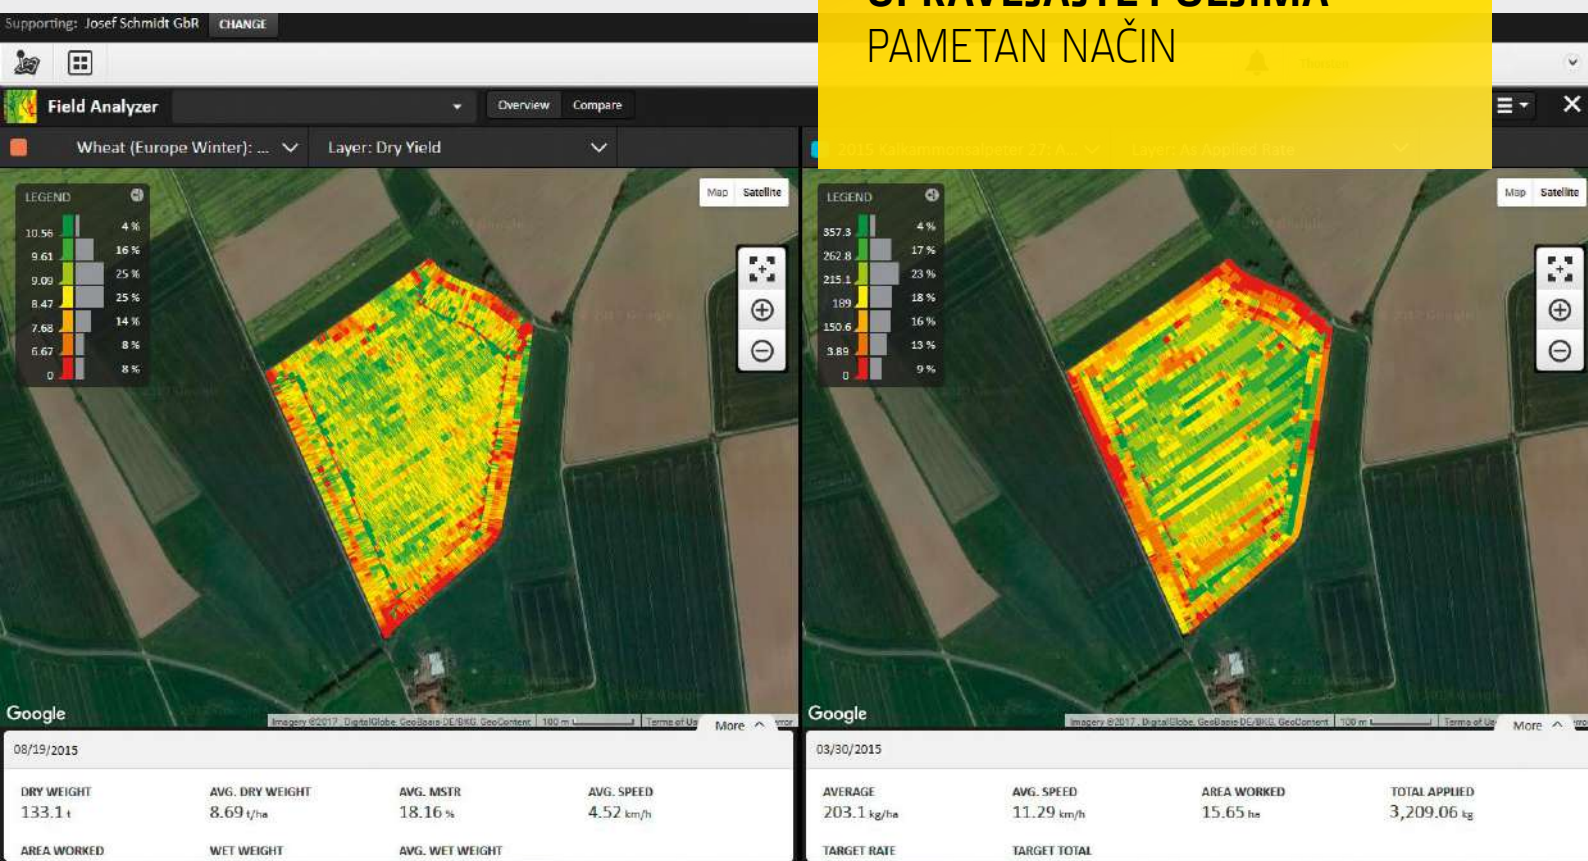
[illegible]
PAMETAN NAČIN

Supporting: Josef Schmidt GbR CHANGE

Field Analyzer

Overview Compare

Wheat (Europe Winter): ...

Layer: Dry Yield

LEGEND

| 10.56 | 4 % |
|---|---|
| 9.61 | 16 % |
| 9.09 | 25 % |
| 8.47 | 25 % |
| 7.68 | 14 % |
| 6.67 | 8 % |
| 0 | 8 % |

Map Satellite

Google

Imagery ©2017, DigitalGlobe, GeoBasis-DE/BKG, GeoContent | 100 m | Terms of Use

More

08/19/2015

DRY WEIGHT
133.1 t

AVG. DRY WEIGHT
8.69 t/ha

AVG. MSTR
18.16 %

AVG. SPEED
4.52 km/h

AREA WORKED

WET WEIGHT

AVG. WET WEIGHT

LEGEND

| 357.3 | 4 % |
|---|---|
| 262.8 | 17 % |
| 215.1 | 23 % |
| 189 | 18 % |
| 150.6 | 16 % |
| 3.89 | 13 % |
| 0 | 9 % |

Map Satellite

Google

Imagery ©2017, DigitalGlobe, GeoBasis-DE/BKG, GeoContent | 100 m | Terms of Use

More

03/30/2015

AVERAGE
203.1 kg/ha

AVG. SPEED
11.29 km/h

AREA WORKED
15.65 ha

TOTAL APPLIED
3,209.06 kg

TARGET RATE

TARGET TOTAL